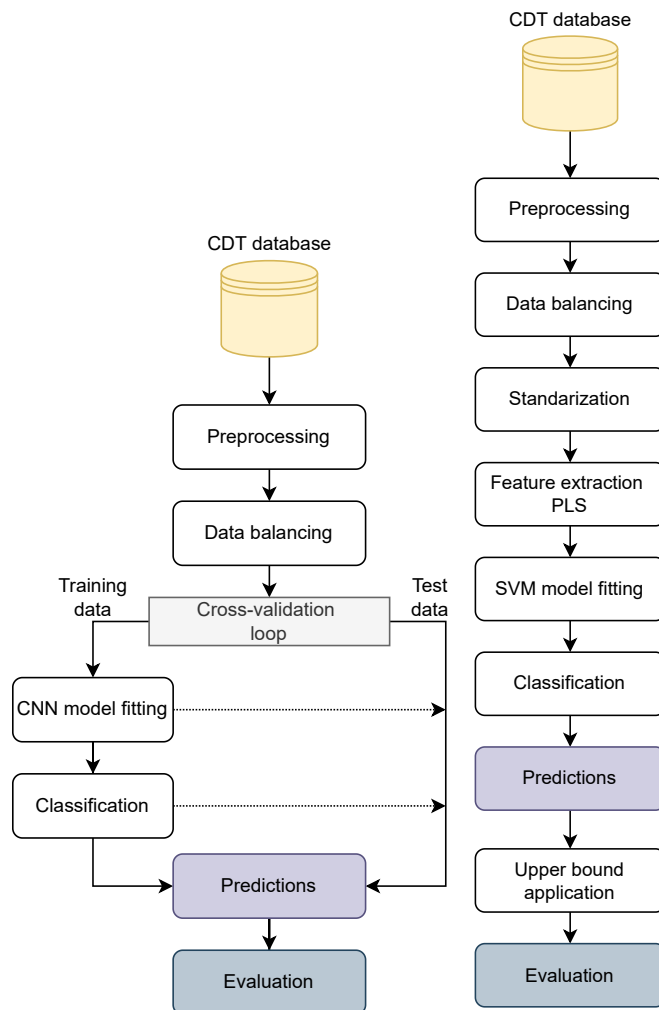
CDT database

Preprocessing

Data balancing

Training data

Cross-validation loop

Test data

CNN model fitting

Classification

Predictions

Evaluation

CDT database

Preprocessing

Data balancing

Standarization

Feature extraction PLS

SVM model fitting

Classification

Predictions

Upper bound application

Evaluation